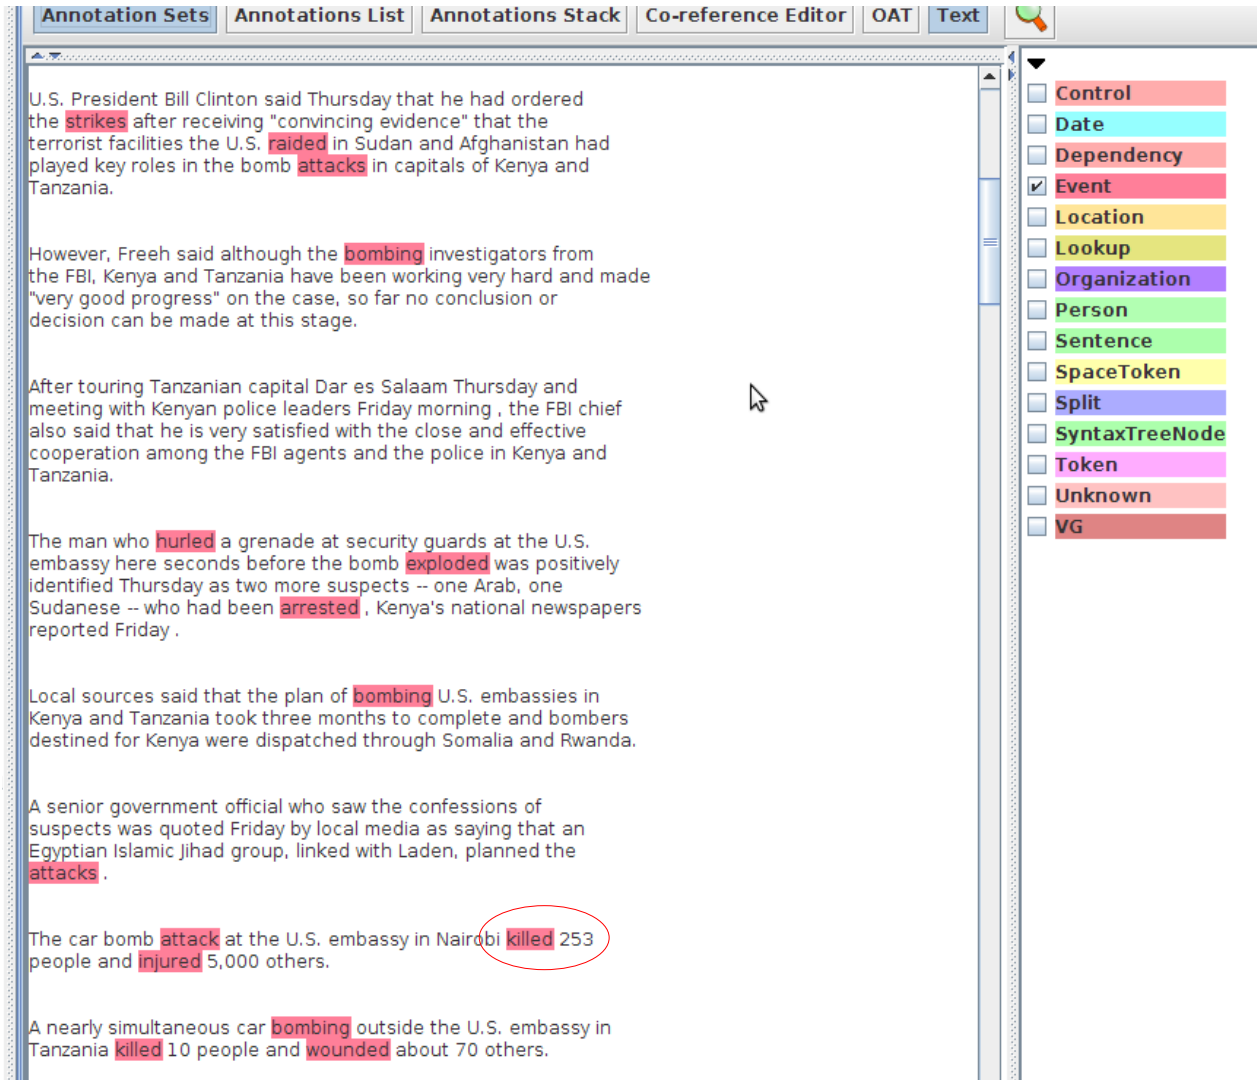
Annotation Sets | Annotations List | Annotations Stack | Co-reference Editor | OAT | Text

U.S. President Bill Clinton said Thursday that he had ordered the strikes after receiving "convincing evidence" that the terrorist facilities the U.S. raided in Sudan and Afghanistan had played key roles in the bomb attacks in capitals of Kenya and Tanzania.

However, Freeh said although the bombing investigators from the FBI, Kenya and Tanzania have been working very hard and made "very good progress" on the case, so far no conclusion or decision can be made at this stage.

After touring Tanzanian capital Dar es Salaam Thursday and meeting with Kenyan police leaders Friday morning , the FBI chief also said that he is very satisfied with the close and effective cooperation among the FBI agents and the police in Kenya and Tanzania.

The man who hurled a grenade at security guards at the U.S. embassy here seconds before the bomb exploded was positively identified Thursday as two more suspects -- one Arab, one Sudanese -- who had been arrested , Kenya's national newspapers reported Friday .

Local sources said that the plan of bombing U.S. embassies in Kenya and Tanzania took three months to complete and bombers destined for Kenya were dispatched through Somalia and Rwanda.

A senior government official who saw the confessions of suspects was quoted Friday by local media as saying that an Egyptian Islamic Jihad group, linked with Laden, planned the attacks .

The car bomb attack at the U.S. embassy in Nairobi killed 253 people and injured 5,000 others.

A nearly simultaneous car bombing outside the U.S. embassy in Tanzania killed 10 people and wounded about 70 others.

Control
Date
Dependency
Event
Location
Lookup
Organization
Person
Sentence
SpaceToken
Split
SyntaxTreeNode
Token
Unknown
VG